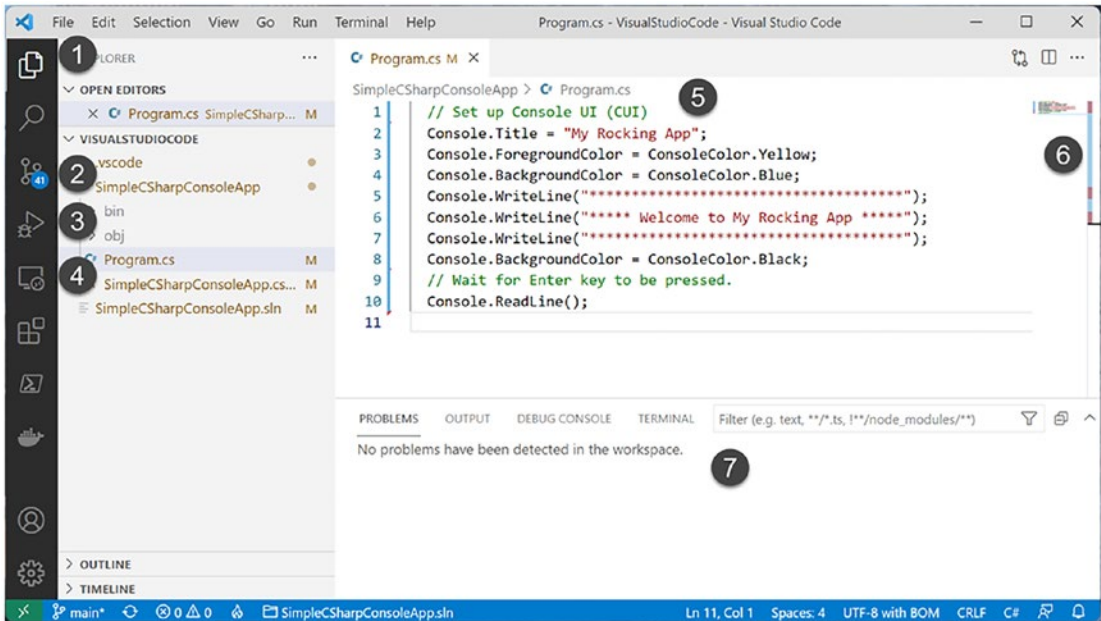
File Edit Selection View Go Run Terminal Help Program.cs - VisualStudioCode - Visual Studio Code

1 PLORER ...
OPEN EDITORS
× C# Program.cs SimpleCSharp... M
VISUALSTUDIOCODE
2 .vscode
SimpleCSharpConsoleApp
3 bin
obj
4 Program.cs M
SimpleCSharpConsoleApp.cs... M
SimpleCSharpConsoleApp.sln M

41

OUTLINE
TIMELINE

C# Program.cs M ×
SimpleCSharpConsoleApp > C# Program.cs 5

1 // Set up Console UI (CUI)
2 Console.Title = "My Rocking App";
3 Console.ForegroundColor = ConsoleColor.Yellow;
4 Console.BackgroundColor = ConsoleColor.Blue;
5 Console.WriteLine("**************************************");
6 Console.WriteLine("***** Welcome to My Rocking App *****");
7 Console.WriteLine("**************************************");
8 Console.BackgroundColor = ConsoleColor.Black;
9 // Wait for Enter key to be pressed.
10 Console.ReadLine();
11

6

PROBLEMS OUTPUT DEBUG CONSOLE TERMINAL Filter (e.g. text, **/*.ts, !**/node_modules/**)
No problems have been detected in the workspace. 7

main* ⊗0 ⚠0 SimpleCSharpConsoleApp.sln Ln 11, Col 1 Spaces: 4 UTF-8 with BOM CRLF C#